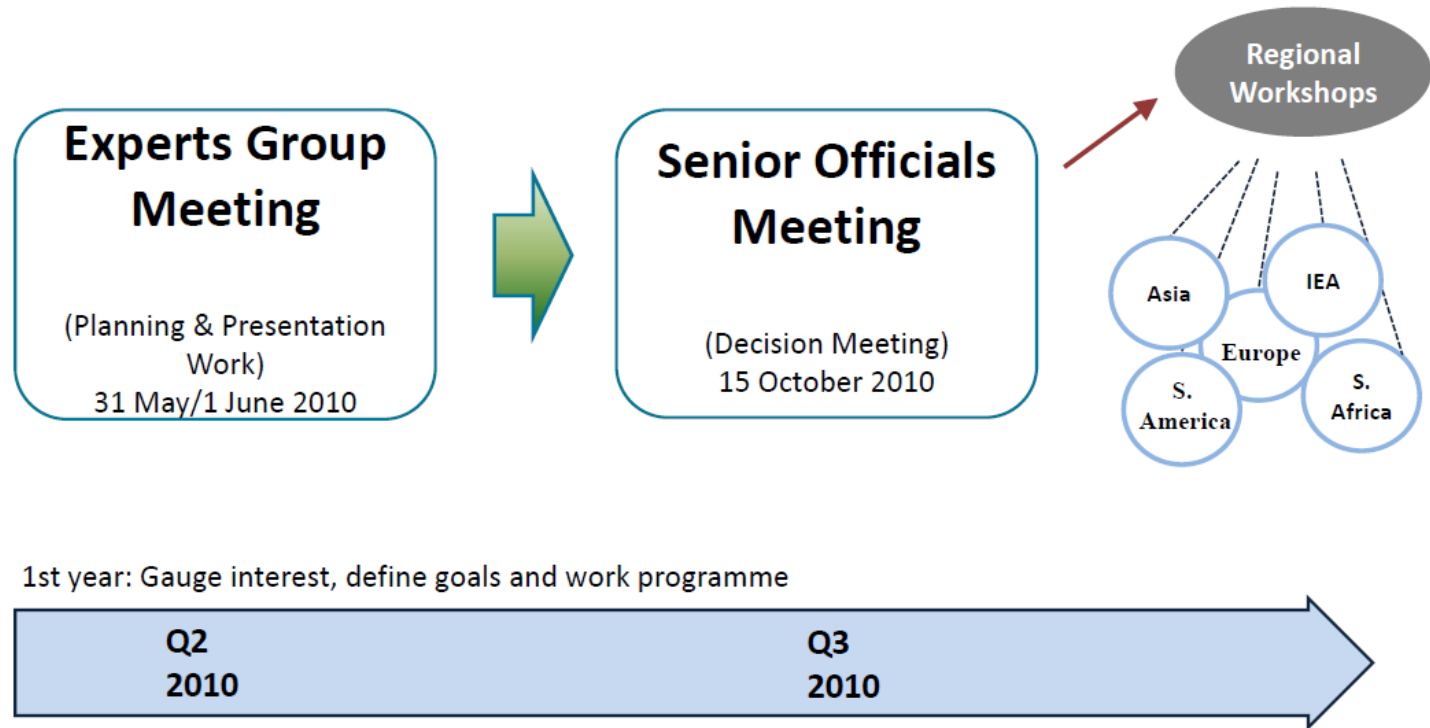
Experts Group Meeting

(Planning & Presentation Work)
31 May/1 June 2010

Senior Officials Meeting

(Decision Meeting)
15 October 2010

Regional Workshops

Asia

IEA

Europe

S. America

S. Africa

1st year: Gauge interest, define goals and work programme

Q2
2010

Q3
2010